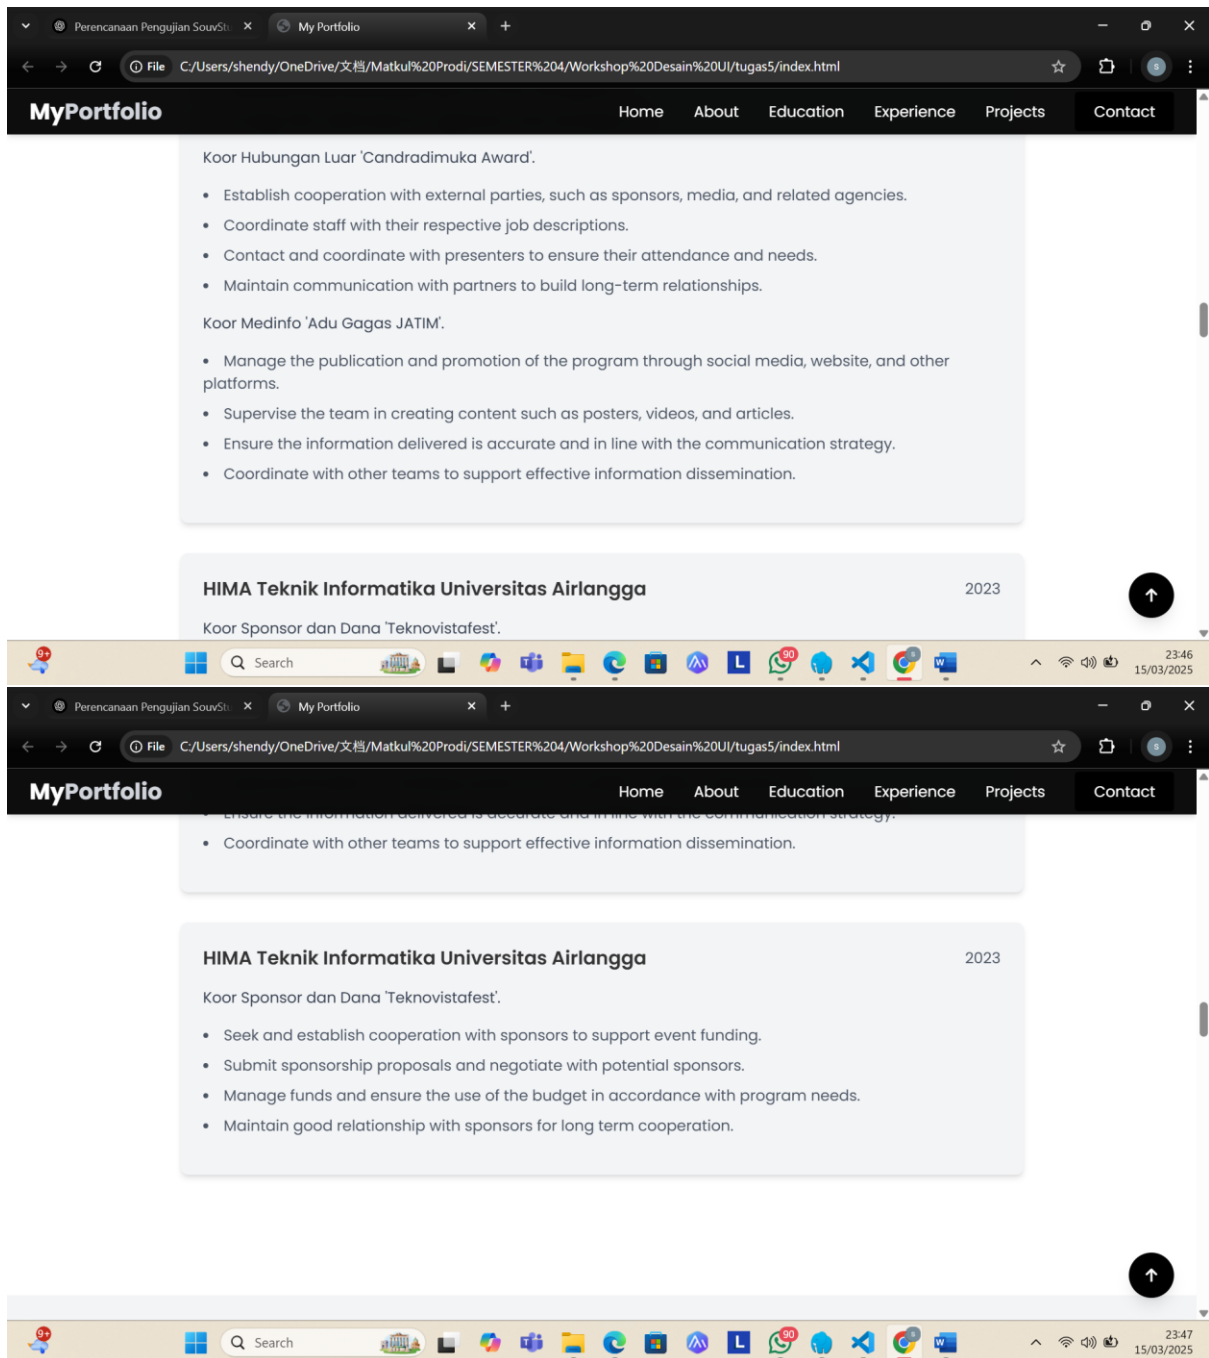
Perencanaan Pengujian SouvSt ×
My Portfolio ×
+
File C:/Users/shendy/OneDrive/文档/Matkul%20Prodi/SEMESTER%204/Workshop%20Desain%20UI/tugas5/index.html

MyPortfolio
Home About Education Experience Projects Contact

Koor Hubungan Luar 'Candradimuka Award'.

- Establish cooperation with external parties, such as sponsors, media, and related agencies.
- Coordinate staff with their respective job descriptions.
- Contact and coordinate with presenters to ensure their attendance and needs.
- Maintain communication with partners to build long-term relationships.

Koor Medinfo 'Adu Gagas JATIM'.

- Manage the publication and promotion of the program through social media, website, and other platforms.
- Supervise the team in creating content such as posters, videos, and articles.
- Ensure the information delivered is accurate and in line with the communication strategy.
- Coordinate with other teams to support effective information dissemination.

HIMA Teknik Informatika Universitas Airlangga
2023

Koor Sponsor dan Dana 'Teknovistafest'.

9+ Search 90 23:46 15/03/2025

Perencanaan Pengujian SouvSt ×
My Portfolio ×
+
File C:/Users/shendy/OneDrive/文档/Matkul%20Prodi/SEMESTER%204/Workshop%20Desain%20UI/tugas5/index.html

MyPortfolio
Home About Education Experience Projects Contact

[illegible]
- Coordinate with other teams to support effective information dissemination.

HIMA Teknik Informatika Universitas Airlangga
2023

Koor Sponsor dan Dana 'Teknovistafest'.

- Seek and establish cooperation with sponsors to support event funding.
- Submit sponsorship proposals and negotiate with potential sponsors.
- Manage funds and ensure the use of the budget in accordance with program needs.
- Maintain good relationship with sponsors for long term cooperation.

9+ Search 90 23:47 15/03/2025